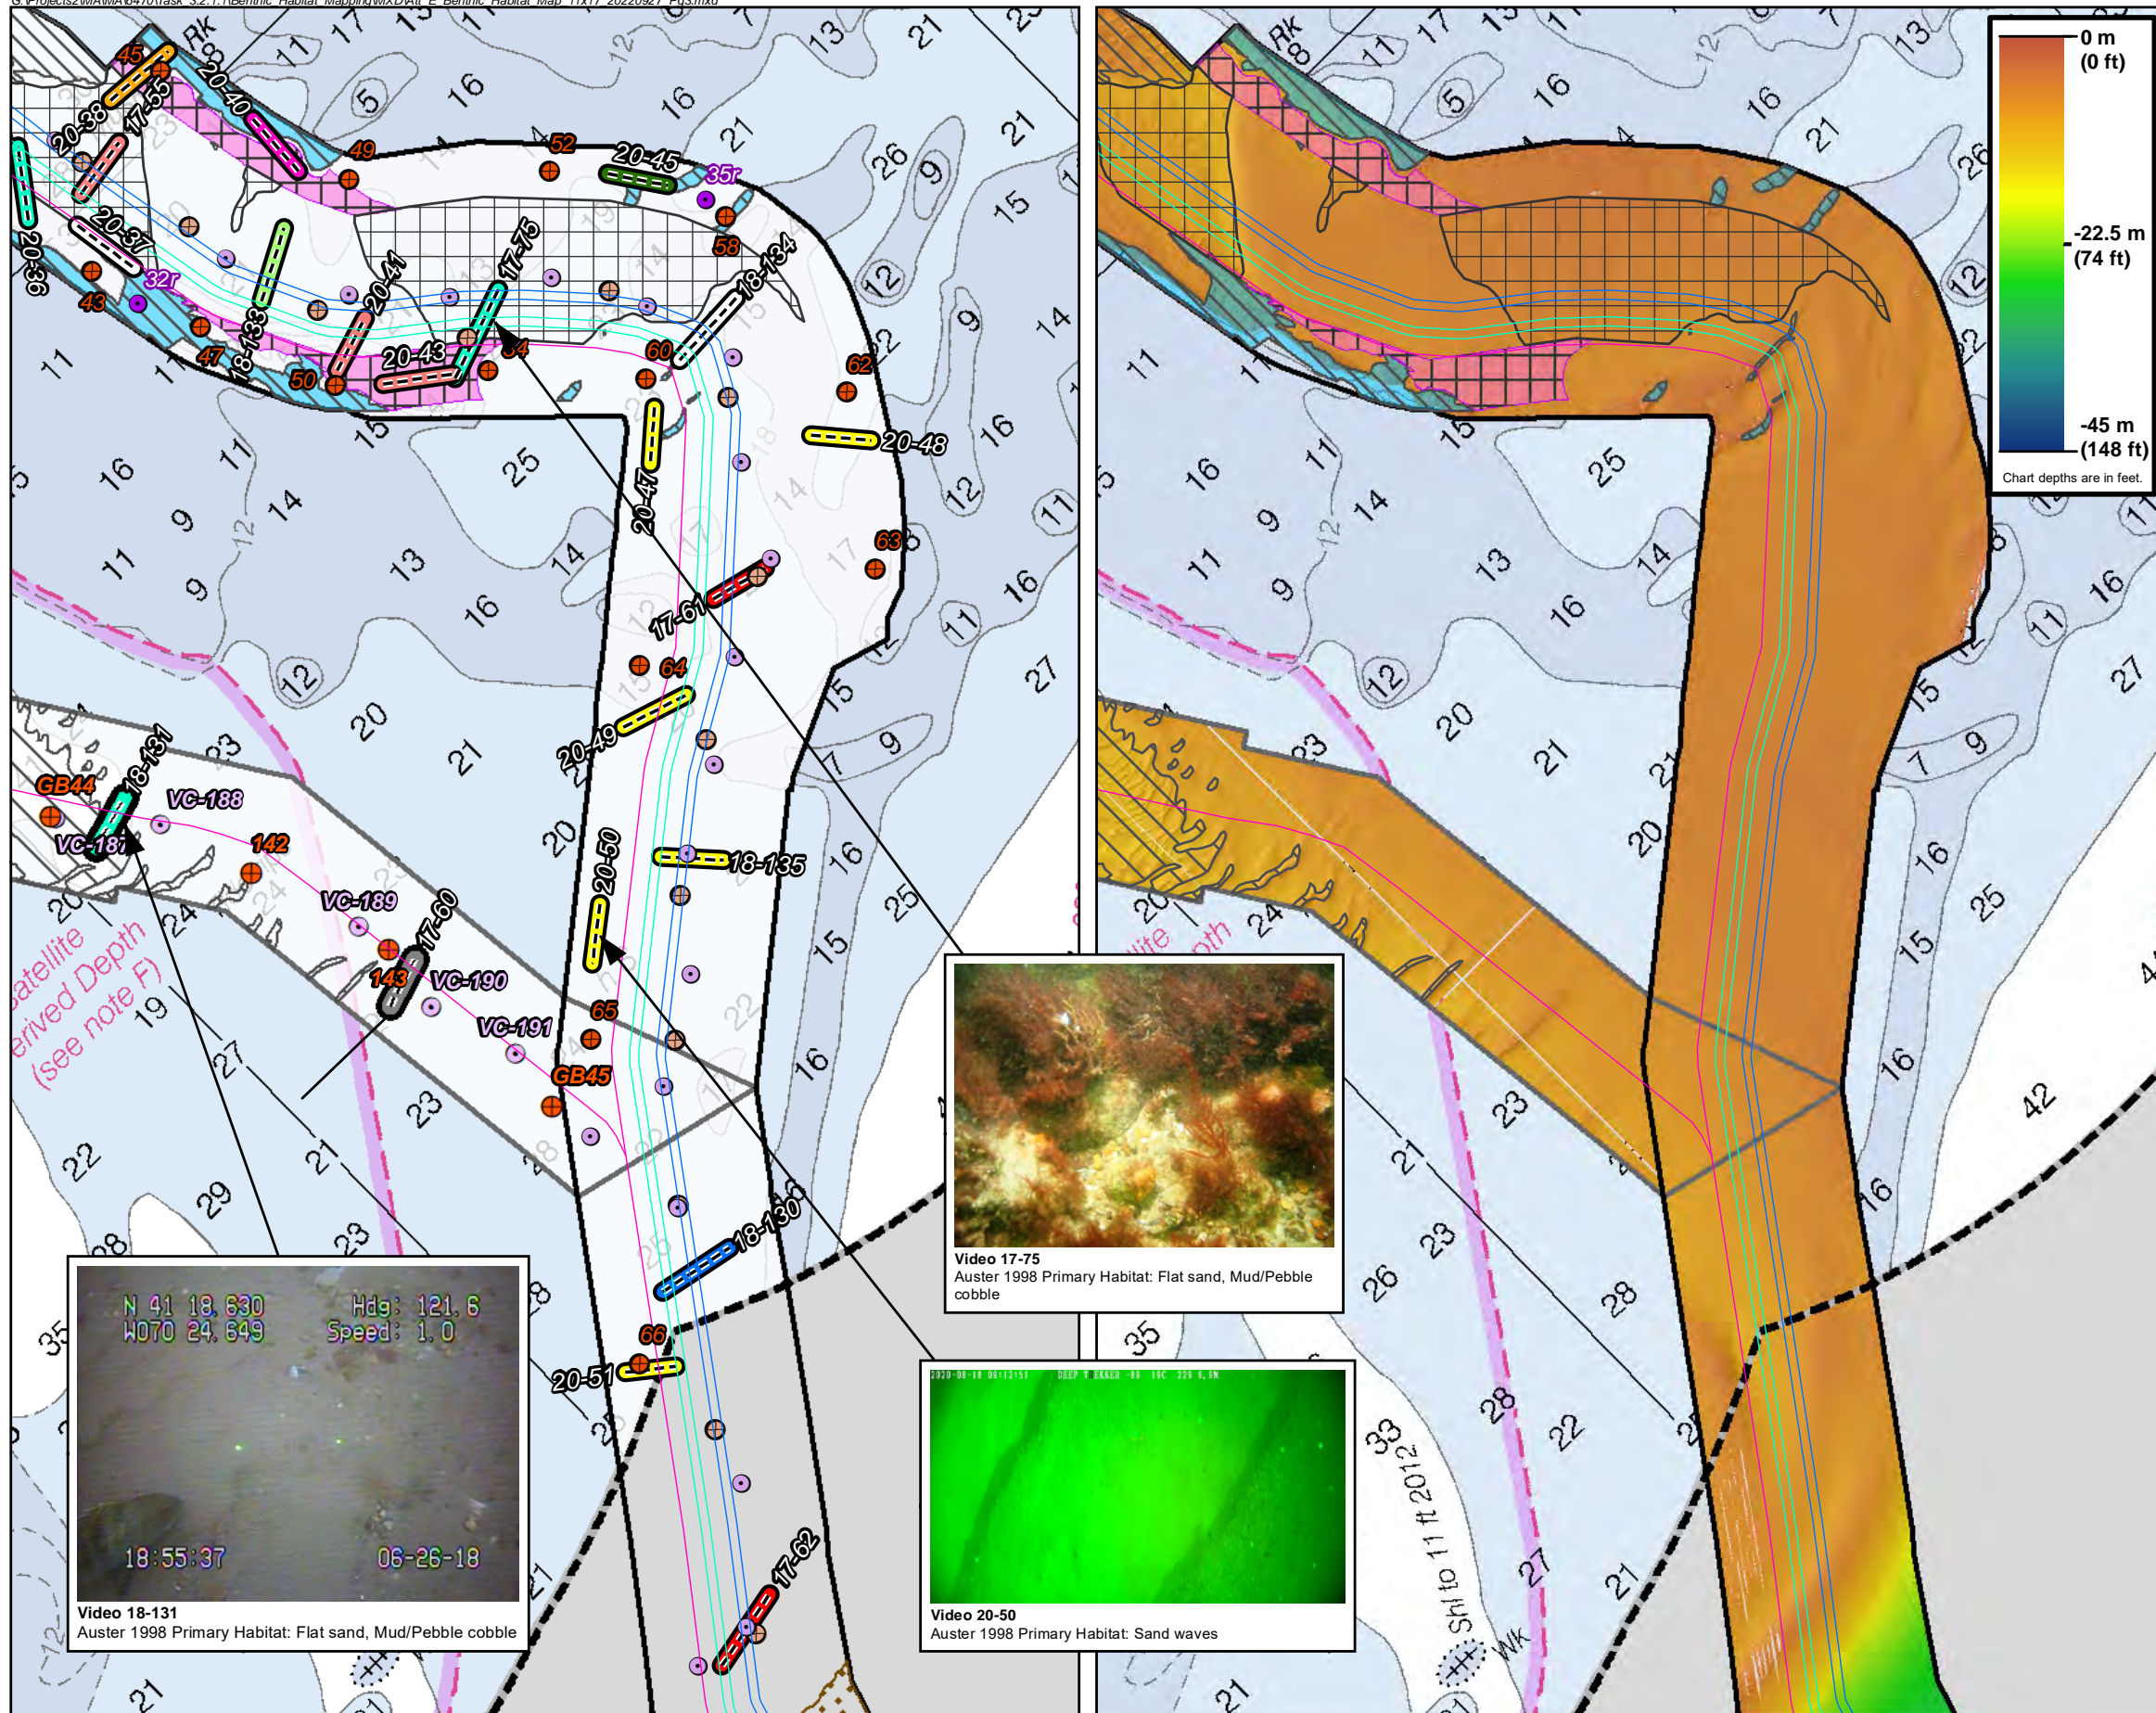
G:\Projects2\MA\MA_B4\70\Task_3.2.1.1\Benthic_Habitat_Mapping\MXD\Att_E_Benthic_Habitat_Map_11x17_20220927_Fig3.mxd

Rk
45
20-40
17-55
20-38
49
52
20-45
35r
20-37
58
17-75
32r
20-36
43
20-41
18-134
18-133
47
50
20-43
54
60
62
20-48
20-47
63
17-61
64
20-49
18-131
GB44
VC-188
VC-187
142
18-135
VC-189
17-60
143
VC-190
20-50
65
VC-191
GB45
18-130
66
20-51
17-62
Satellite Derived Depth (see note F)

N 41 18.630 W070 24.649 Hdg: 121.6 Speed: 1.0
18:55:37 06-26-18
Video 18-131
Auster 1998 Primary Habitat: Flat sand, Mud/Pebble cobble

Video 17-75
Auster 1998 Primary Habitat: Flat sand, Mud/Pebble cobble

Video 20-50
Auster 1998 Primary Habitat: Sand waves

0 m (0 ft)
-22.5 m (74 ft)
-45 m (148 ft)
Chart depths are in feet.

Shl to 11 ft 2012
Wk